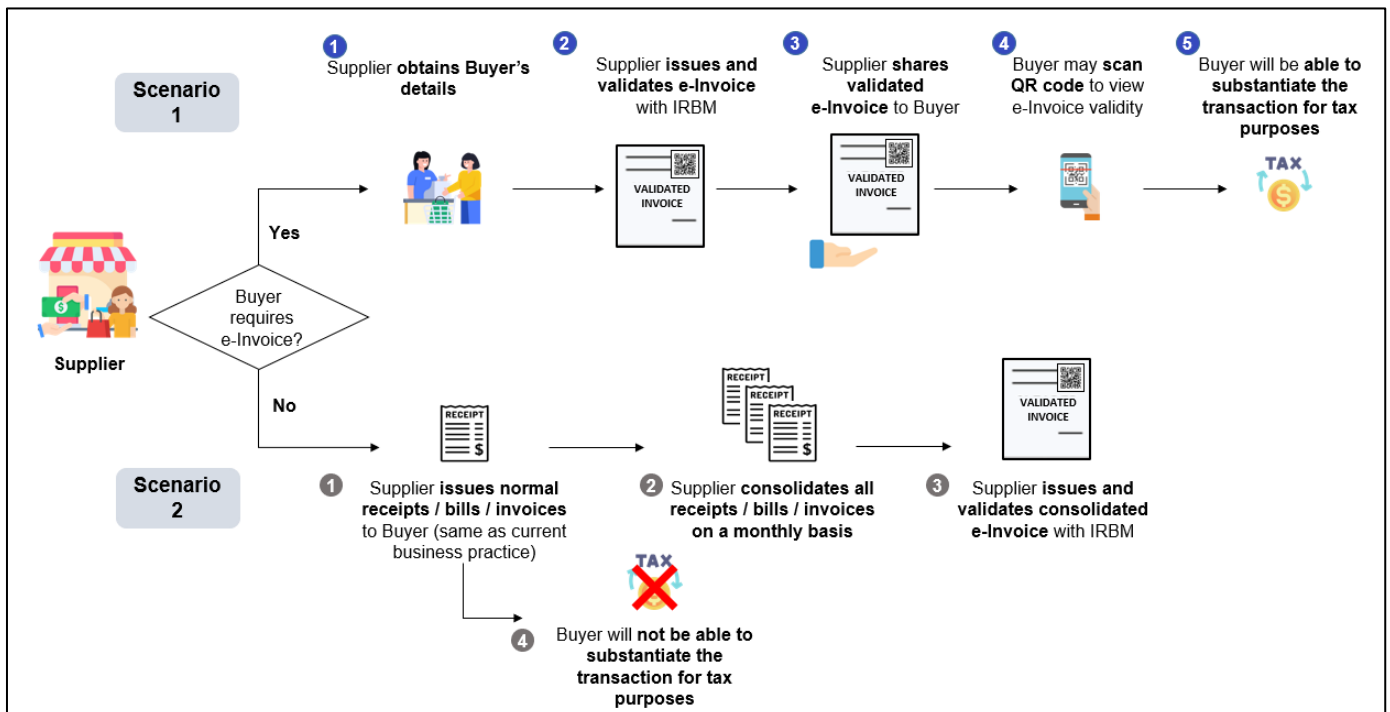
Scenario 1

1 Supplier obtains Buyer's details

2 Supplier issues and validates e-Invoice with IRBM

VALIDATED INVOICE

3 Supplier shares validated e-Invoice to Buyer

VALIDATED INVOICE

4 Buyer may scan QR code to view e-Invoice validity

5 Buyer will be able to substantiate the transaction for tax purposes

TAX

$

Supplier

Buyer requires e-Invoice?

Yes

No

Scenario 2

RECEIPT

$

1 Supplier issues normal receipts / bills / invoices to Buyer (same as current business practice)

RECEIPT

RECEIPT

RECEIPT

$

2 Supplier consolidates all receipts / bills / invoices on a monthly basis

VALIDATED INVOICE

3 Supplier issues and validates consolidated e-Invoice with IRBM

TAX

4 Buyer will not be able to substantiate the transaction for tax purposes